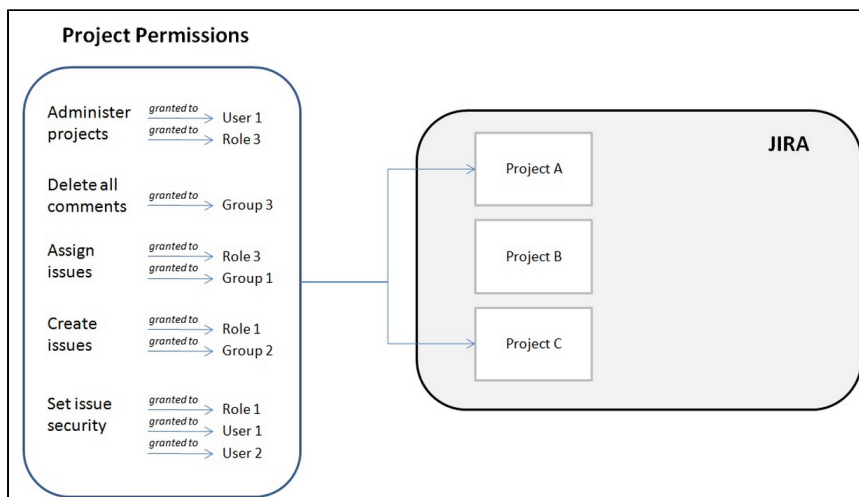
Project Permissions

Administer projects
granted to User 1
granted to Role 3

Delete all comments
granted to Group 3

Assign issues
granted to Role 3
granted to Group 1

Create issues
granted to Role 1
granted to Group 2

Set issue security
granted to Role 1
granted to User 1
granted to User 2

JIRA

Project A

Project B

Project C